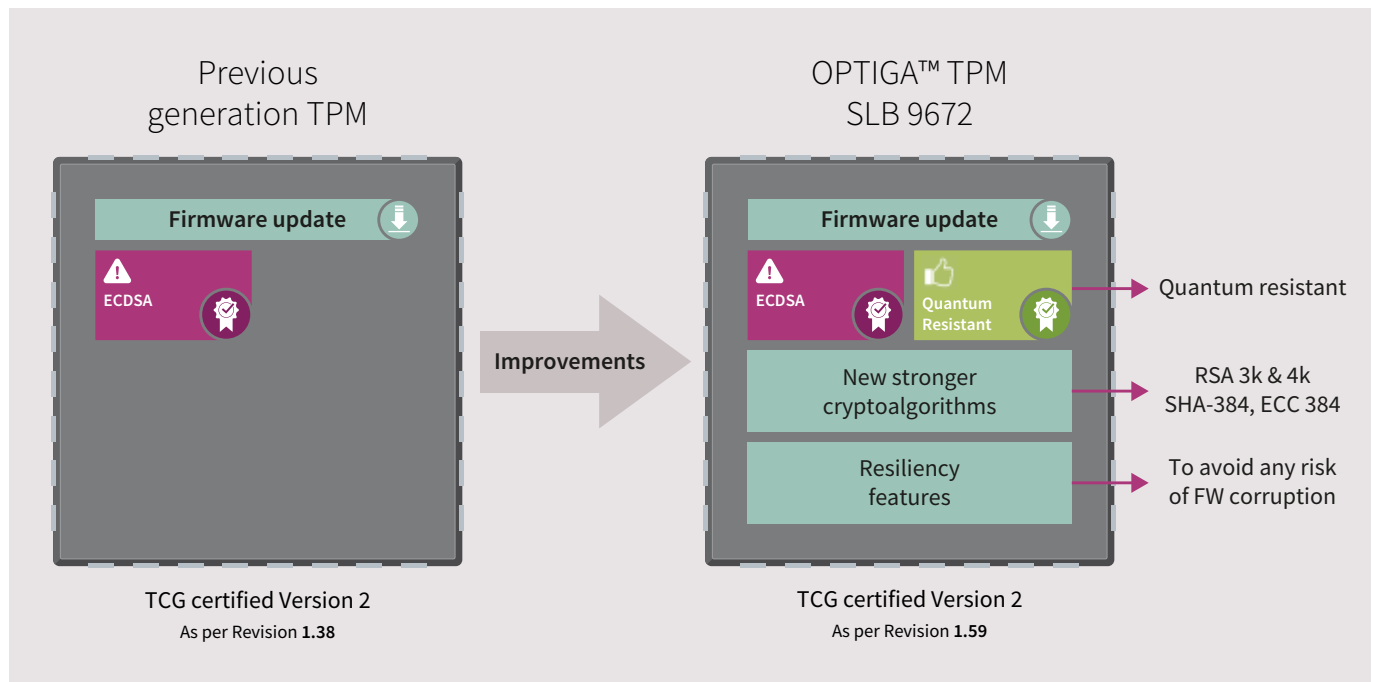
Previous generation TPM

Firmware update

ECDSA

TCG certified Version 2
As per Revision **1.38**

Improvements

OPTIGA™ TPM SLB 9672

Firmware update

ECDSA

Quantum Resistant

Quantum resistant

New stronger cryptoalgorithms

RSA 3k & 4k
SHA-384, ECC 384

Resiliency features

To avoid any risk of FW corruption

TCG certified Version 2
As per Revision **1.59**